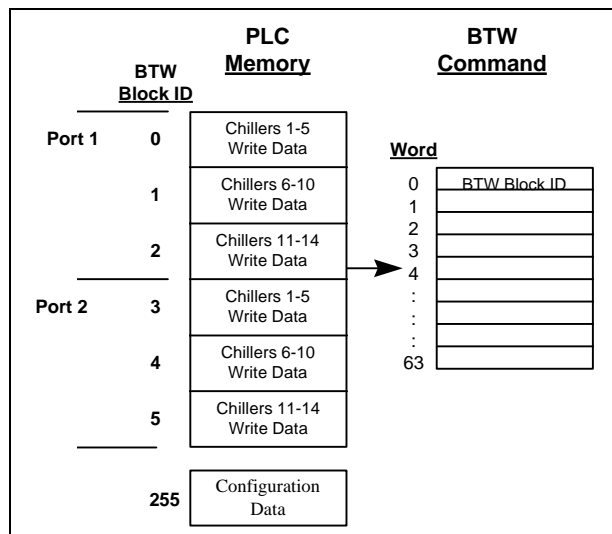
BTW Block ID

PLC Memory

BTW Command

Port 1

0

Chillers 1-5 Write Data

1

Chillers 6-10 Write Data

2

Chillers 11-14 Write Data

Port 2

3

Chillers 1-5 Write Data

4

Chillers 6-10 Write Data

5

Chillers 11-14 Write Data

255

Configuration Data

Word

0 BTW Block ID
1
2
3
4
:
:
:
63